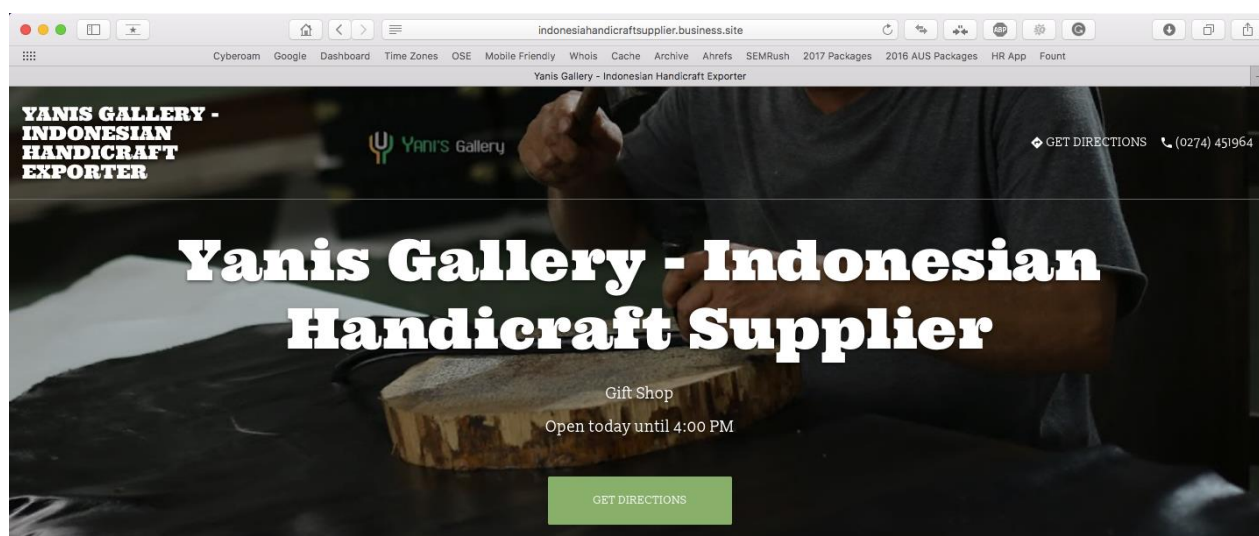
indonesiahandicraftsupplier.business.site

Cyberoam Google Dashboard Time Zones OSE Mobile Friendly Whois Cache Archive Ahrefs SEMRush 2017 Packages 2016 AUS Packages HR App Fount

Yanis Gallery - Indonesian Handicraft Exporter

YANIS GALLERY - INDONESIAN HANDICRAFT EXPORTER

Yani's Gallery

GET DIRECTIONS (0274) 451964

Yanis Gallery - Indonesian Handicraft Supplier

Gift Shop

Open today until 4:00 PM

GET DIRECTIONS